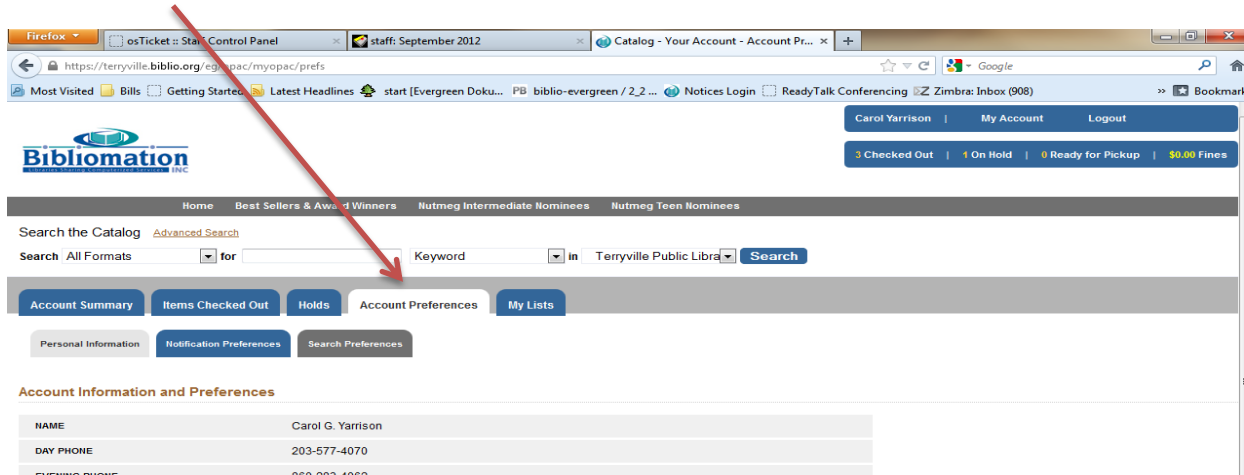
Firefox
osTicket :: Sta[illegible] Control Panel
staff: September 2012
Catalog - Your Account - Account Pr...
https://terryville.biblio.org/eg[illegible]pac/myopac/prefs
Google
Most Visited Bills Getting Started Latest Headlines start [Evergreen Doku... PB biblio-evergreen / 2_2 ... Notices Login ReadyTalk Conferencing Zimbra: Inbox (908) Bookmar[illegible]

Bibliomation INC
Libraries Sharing Computerized Services

Carol Yarrison | My Account | Logout
3 Checked Out | 1 On Hold | 0 Ready for Pickup | $0.00 Fines

Home Best Sellers & Award Winners Nutmeg Intermediate Nominees Nutmeg Teen Nominees

Search the Catalog Advanced Search
Search All Formats for Keyword in Terryville Public Libra Search

Account Summary Items Checked Out Holds Account Preferences My Lists

Personal Information Notification Preferences Search Preferences

Account Information and Preferences

| NAME | Carol G. Yarrison |
|---|---|
| DAY PHONE | 203-577-4070 |
| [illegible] | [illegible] |